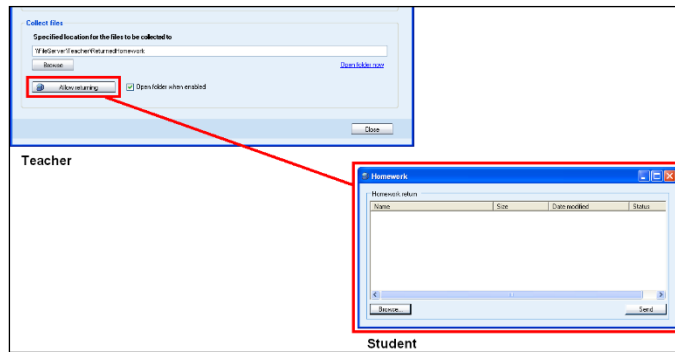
Collect files

Specified location for the files to be collected to

\\FileServer\Teacher\Returned\homework

Browse

Open folder now

Allow returning

Open folder when enabled

Close

Teacher

Homework

Homework return

| Name | Size | Date modified | Status |
|---|---|---|---|

Browse...

Send

Student